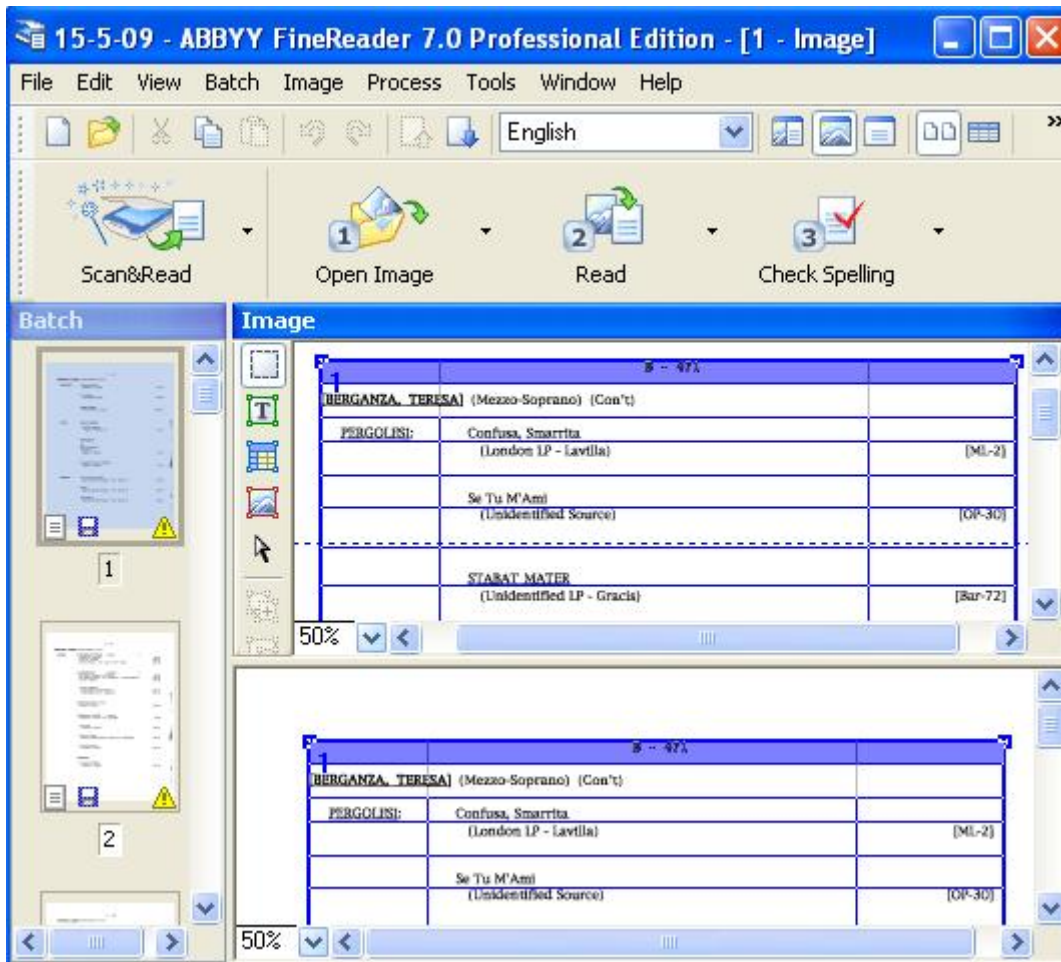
15-5-09 - ABBYY FineReader 7.0 Professional Edition - [1 - Image]

File Edit View Batch Image Process Tools Window Help

English

Scan&Read

1 Open Image

2 Read

3 Check Spelling

Batch

1

2

Image

B - 47A

1

[BERGANZA, TERESA] (Mezzo-Soprano) (Con't)

PERGOLISI: Confusa, Smarrita (London LP - Lavilla) [ML-2]

Se Tu M'Ami (Unidentified Source) [OP-30]

STABAT MATER (Unidentified LP - Gracis) [Bar-72]

50%

B - 47A

1

[BERGANZA, TERESA] (Mezzo-Soprano) (Con't)

PERGOLISI: Confusa, Smarrita (London LP - Lavilla) [ML-2]

Se Tu M'Ami (Unidentified Source) [OP-30]

50%